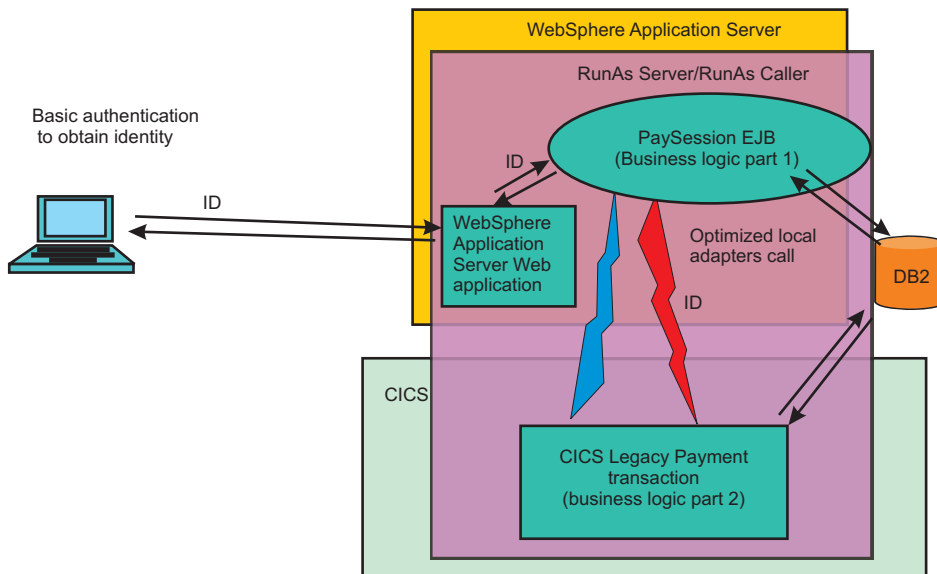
WebSphere Application Server

RunAs Server/RunAs Caller

Basic authentication to obtain identity

PaySession EJB (Business logic part 1)

ID

ID

WebSphere Application Server Web application

Optimized local adapters call

ID

DB2

CICS

CICS Legacy Payment transaction (business logic part 2)